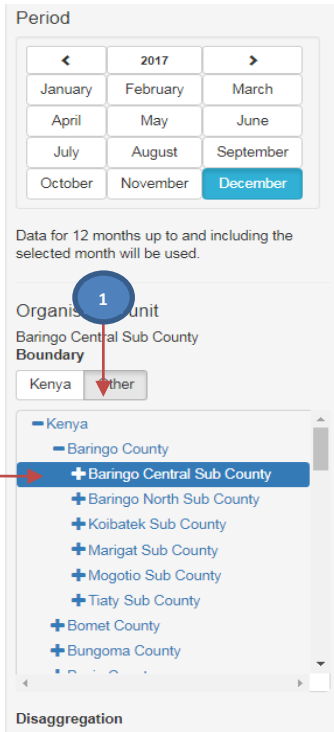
Period

| < | 2017 | > |
|---|---|---|
| January | February | March |
| April | May | June |
| July | August | September |
| October | November | December |

Data for 12 months up to and including the selected month will be used.

1

Organis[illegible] Unit
Baringo Central Sub County
Boundary

Kenya | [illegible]ther

−Kenya
−Baringo County
+Baringo Central Sub County
+Baringo North Sub County
+Koibatek Sub County
+Marigat Sub County
+Mogotio Sub County
+Tiaty Sub County
+Bomet County
+Bungoma County
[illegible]

Disaggregation